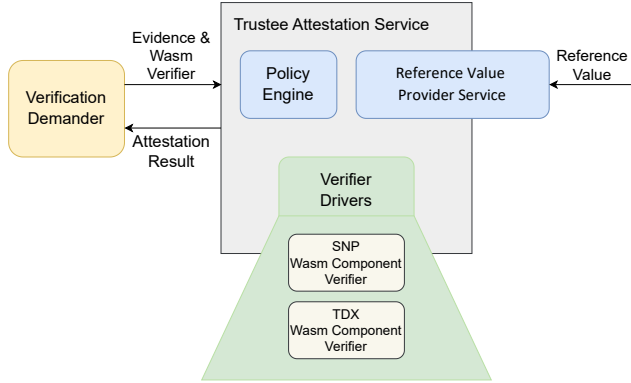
Trustee Attestation Service

Evidence & Wasm Verifier

Verification Demander

Attestation Result

Policy Engine

Reference Value Provider Service

Reference Value

Verifier Drivers

SNP Wasm Component Verifier

TDX Wasm Component Verifier